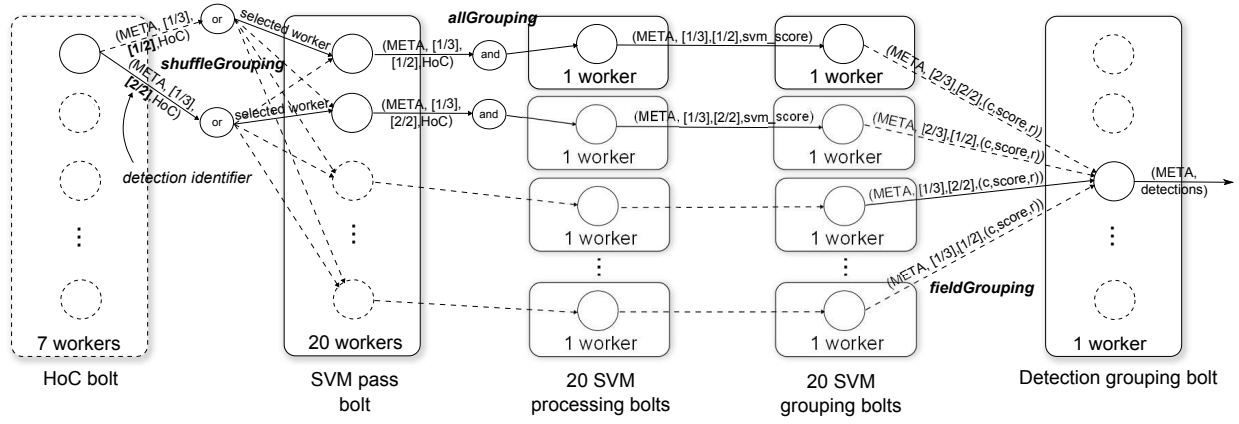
(META, [1/3], [1/2],HoC)

(META, [1/3], [2/2],HoC)

detection identifier

7 workers

HoC bolt

or

or

selected worker

selected worker

shuffleGrouping

(META, [1/3], [1/2],HoC)

(META, [1/3], [2/2],HoC)

⋮

20 workers

SVM pass bolt

allGrouping

and

and

1 worker

1 worker

1 worker

⋮

1 worker

20 SVM processing bolts

(META, [1/3],[1/2],svm_score)

(META, [1/3],[2/2],svm_score)

1 worker

1 worker

1 worker

⋮

1 worker

20 SVM grouping bolts

(META, [2/3],[2/2],(c,score,r))

(META, [2/3],[1/2],(c,score,r))

(META, [1/3],[2/2],(c,score,r))

(META, [1/3],[1/2],(c,score,r))

fieldGrouping

(META, detections)

⋮

1 worker

Detection grouping bolt